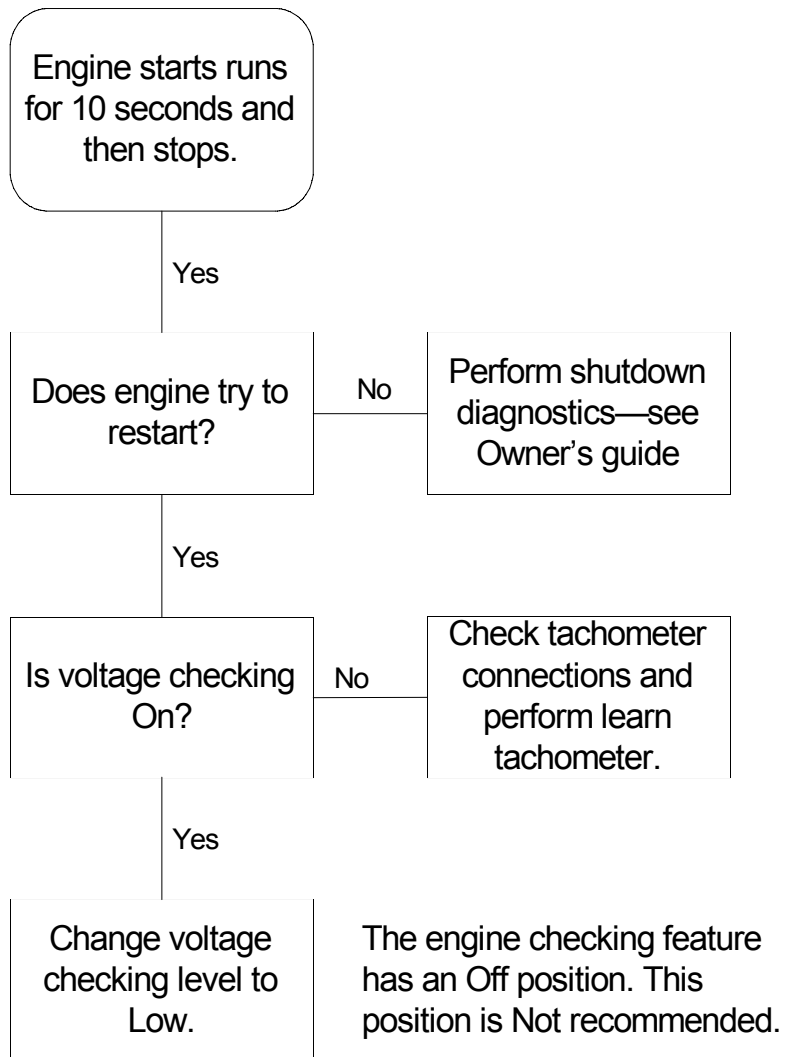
Engine starts runs for 10 seconds and then stops.

Yes

Does engine try to restart?

No

Perform shutdown diagnostics—see Owner’s guide

Yes

Is voltage checking On?

No

Check tachometer connections and perform learn tachometer.

Yes

Change voltage checking level to Low.

The engine checking feature has an Off position. This position is Not recommended.